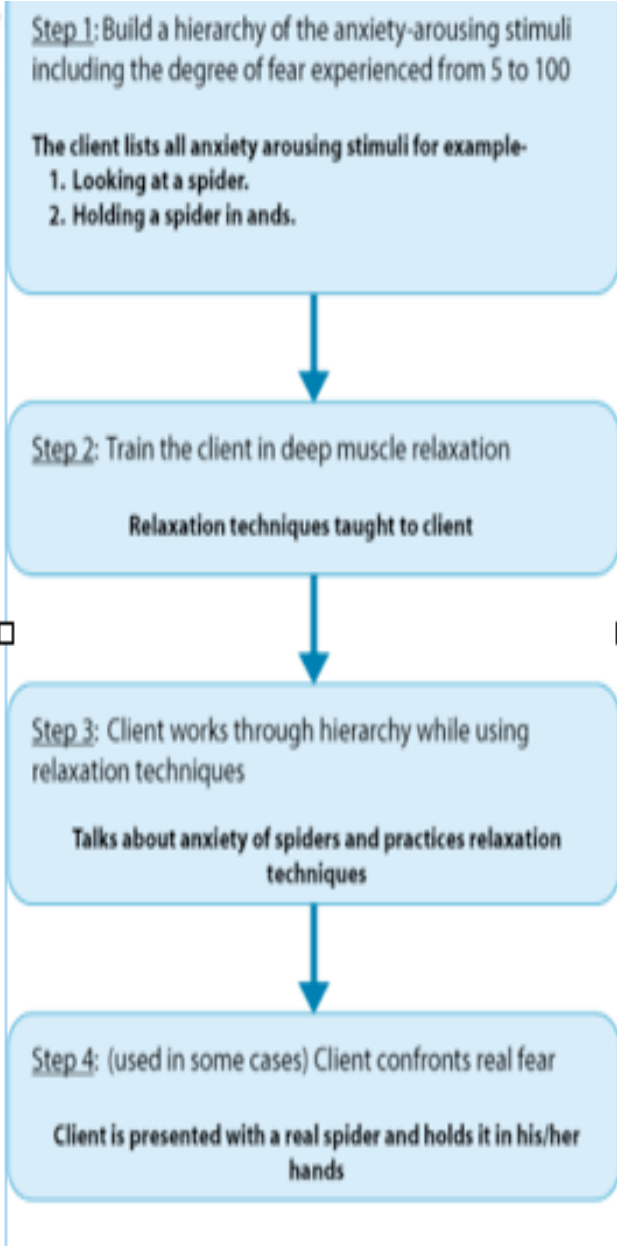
Step 1: Build a hierarchy of the anxiety-arousing stimuli including the degree of fear experienced from 5 to 100

The client lists all anxiety arousing stimuli for example-
1. Looking at a spider.
2. Holding a spider in ands.

Step 2: Train the client in deep muscle relaxation

Relaxation techniques taught to client

Step 3: Client works through hierarchy while using relaxation techniques

Talks about anxiety of spiders and practices relaxation techniques

Step 4: (used in some cases) Client confronts real fear

Client is presented with a real spider and holds it in his/her hands